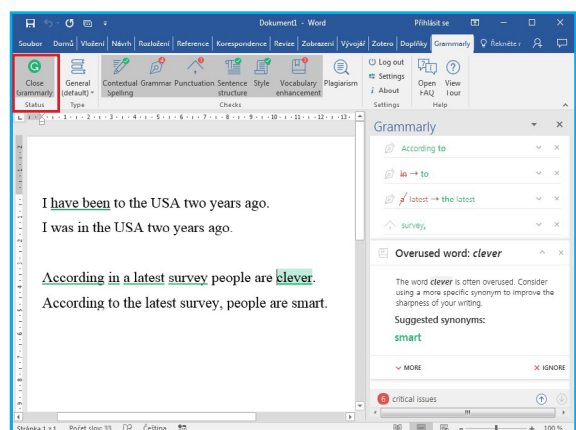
Dokument1 - Word

Přihlásit se

Soubor Domů Vložení Návrh Rozložení Reference Korespondence Revize Zobrazení Vývojář Zotero Doplňky Grammarly Řekněte mi

Close Grammarly
Status

General (default)
Type

Contextual Spelling Grammar Punctuation Sentence structure Style Vocabulary enhancement
Checks

Plagiarism

Log out
Settings
About
Settings

Open FAQ
View Tour
Help

I have been to the USA two years ago.

I was in the USA two years ago.

According in a latest survey people are clever.

According to the latest survey, people are smart.

Grammarly

According to

in → to

a latest → the latest

survey,

Overused word: clever

The word clever is often overused. Consider using a more specific synonym to improve the sharpness of your writing.

Suggested synonyms:

smart

MORE

IGNORE

6 critical issues

Stránka 1 z 1 Počet slov: 33 Čeština 100 %